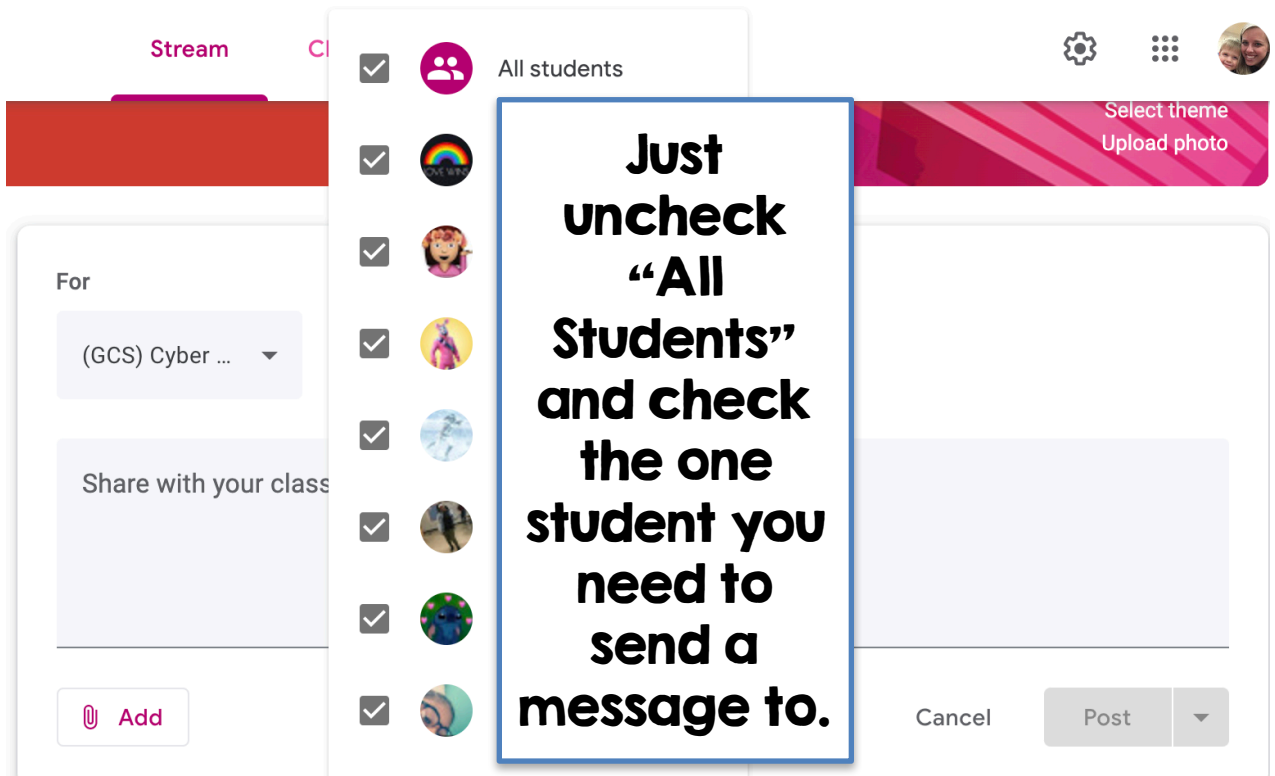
Stream

Cl

All students

LOVE WINS

Select theme

Upload photo

Just uncheck "All Students" and check the one student you need to send a message to.

For

(GCS) Cyber ...

Share with your class

Add

Cancel

Post